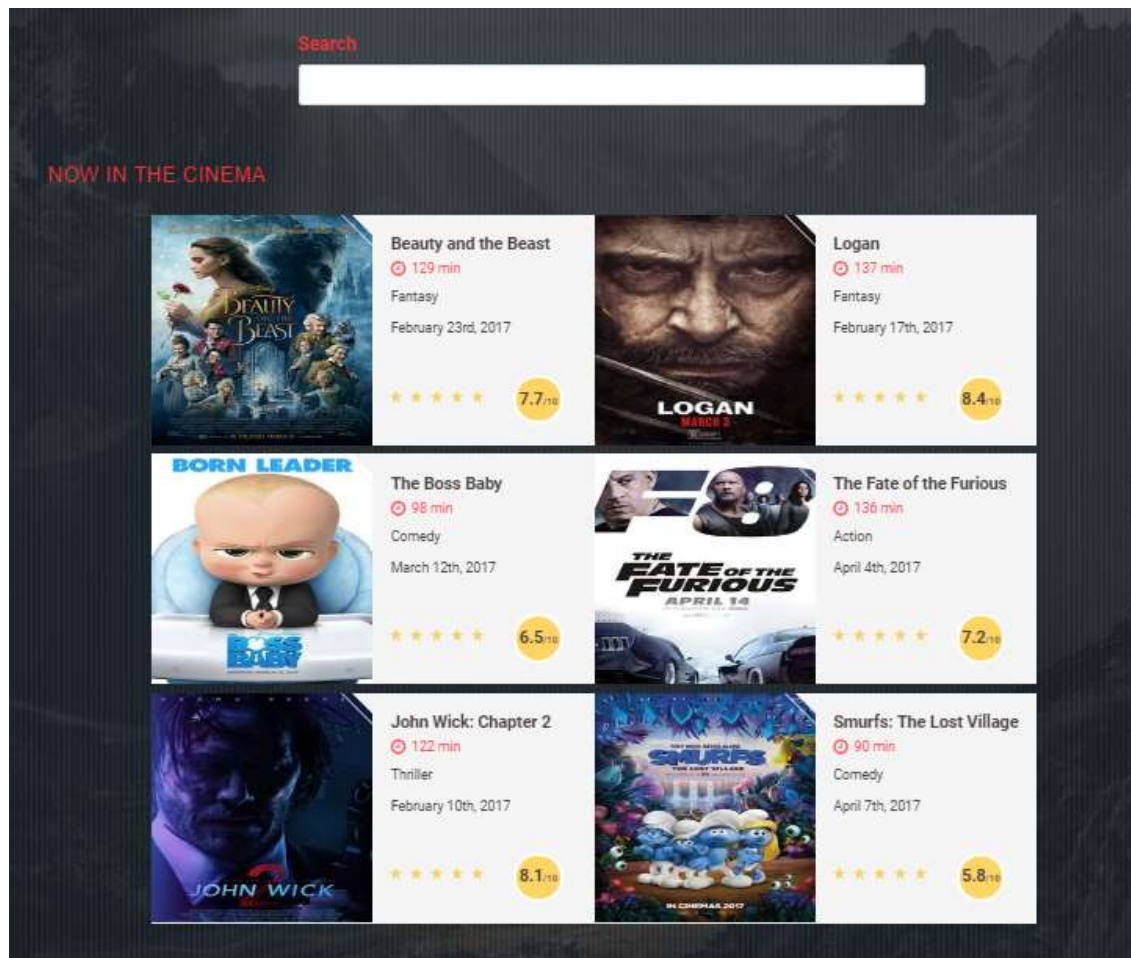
Search

NOW IN THE CINEMA

BEAUTY AND THE BEAST

Beauty and the Beast
129 min
Fantasy
February 23rd, 2017
7.7/10

LOGAN
MARCH 3

Logan
137 min
Fantasy
February 17th, 2017
8.4/10

BORN LEADER
BOSS BABY

The Boss Baby
98 min
Comedy
March 12th, 2017
6.5/10

F8
THE FATE OF THE FURIOUS
APRIL 14

The Fate of the Furious
136 min
Action
April 4th, 2017
7.2/10

JOHN WICK 2

John Wick: Chapter 2
122 min
Thriller
February 10th, 2017
8.1/10

SMURFS
THE LOST VILLAGE
IN CINEMAS 2017

Smurfs: The Lost Village
90 min
Comedy
April 7th, 2017
5.8/10